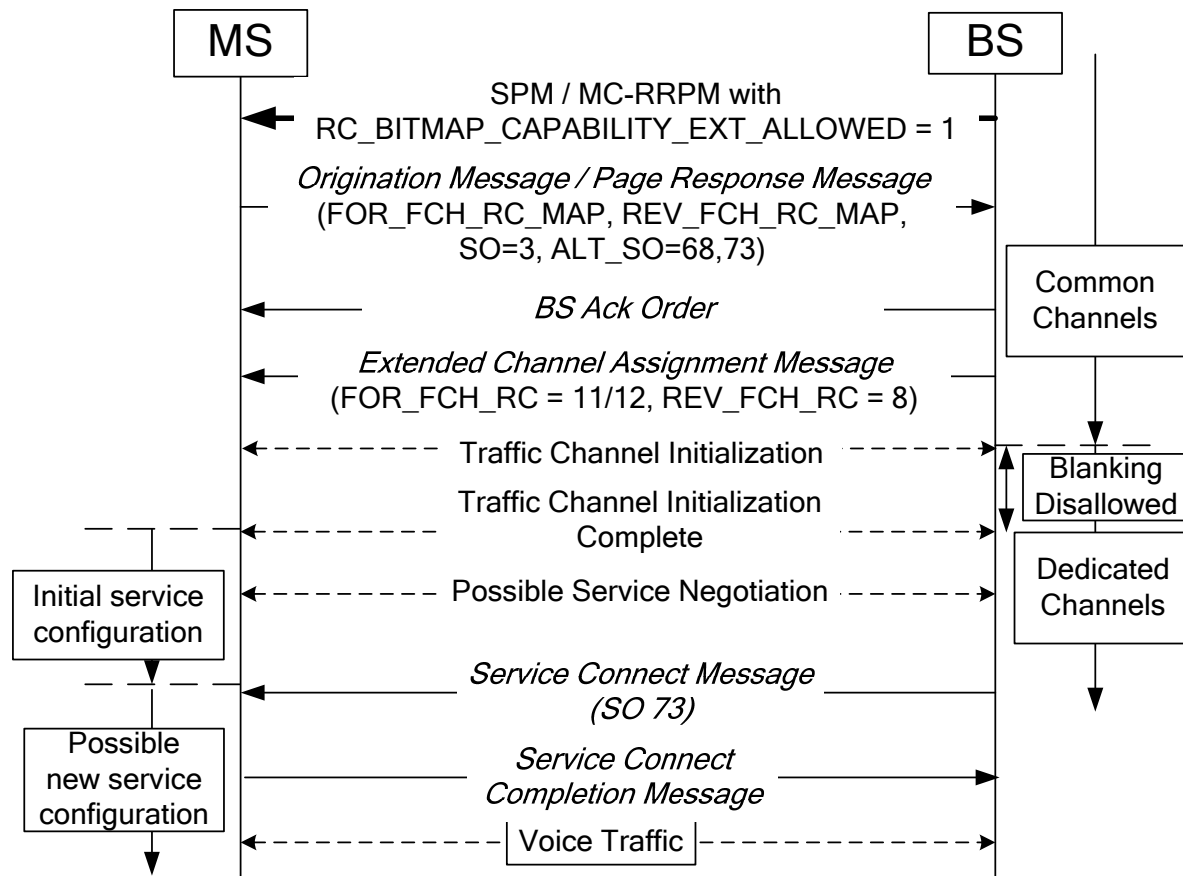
MS

BS

SPM / MC-RRPM with RC_BITMAP_CAPABILITY_EXT_ALLOWED = 1

Origination Message / Page Response Message (FOR_FCH_RC_MAP, REV_FCH_RC_MAP, SO=3, ALT_SO=68,73)

Common Channels

BS Ack Order

Extended Channel Assignment Message (FOR_FCH_RC = 11/12, REV_FCH_RC = 8)

Traffic Channel Initialization

Blanking Disallowed

Traffic Channel Initialization Complete

Dedicated Channels

Initial service configuration

Possible Service Negotiation

Service Connect Message (SO 73)

Possible new service configuration

Service Connect Completion Message

Voice Traffic